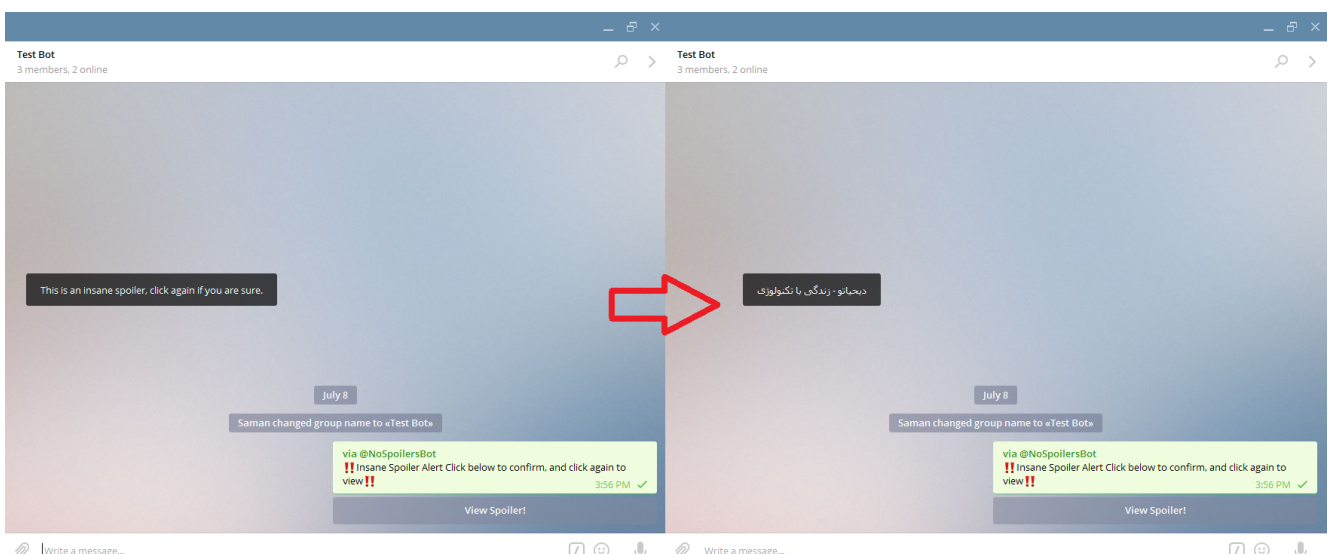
Test Bot
3 members, 2 online

This is an insane spoiler, click again if you are sure.

July 8

Saman changed group name to «Test Bot»

via @NoSpoilersBot
‼️Insane Spoiler Alert Click below to confirm, and click again to view‼️
3:56 PM

View Spoiler!

Write a message...

Test Bot
3 members, 2 online

دیجیاتو - زندگی با تکنولوژی

July 8

Saman changed group name to «Test Bot»

via @NoSpoilersBot
‼️Insane Spoiler Alert Click below to confirm, and click again to view‼️
3:56 PM

View Spoiler!

Write a message...